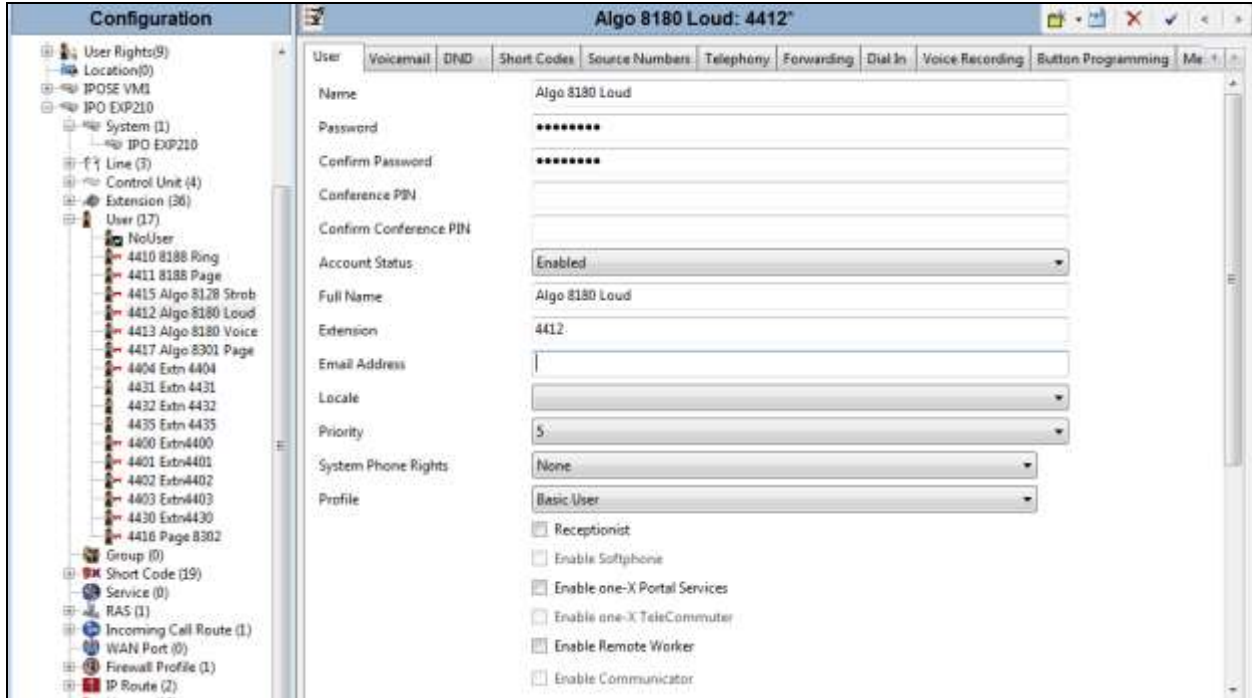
Configuration

User Rights(9)
Location(0)
IPOSE VM1
IPO EXP210
System (1)
IPO EXP210
Line (3)
Control Unit (4)
Extension (36)
User (17)
NoUser
4410 8188 Ring
4411 8188 Page
4415 Algo 8128 Strob
4412 Algo 8180 Loud
4413 Algo 8180 Voice
4417 Algo 8301 Page
4404 Extn 4404
4431 Extn 4431
4432 Extn 4432
4435 Extn 4435
4400 Extn4400
4401 Extn4401
4402 Extn4402
4403 Extn4403
4430 Extn4430
4416 Page 8302
Group (0)
Short Code (19)
Service (0)
RAS (1)
Incoming Call Route (1)
WAN Port (0)
Firewall Profile (1)
IP Route (2)

Algo 8180 Loud: 4412*

User | Voicemail | DND | Short Codes | Source Numbers | Telephony | Forwarding | Dial In | Voice Recording | Button Programming | Me

Name: Algo 8180 Loud
Password: •••••••••
Confirm Password: •••••••••
Conference PIN
Confirm Conference PIN
Account Status: Enabled
Full Name: Algo 8180 Loud
Extension: 4412
Email Address
Locale
Priority: 5
System Phone Rights: None
Profile: Basic User
Receptionist
Enable Softphone
Enable one-X Portal Services
Enable one-X TeleCommuter
Enable Remote Worker
Enable Communicator